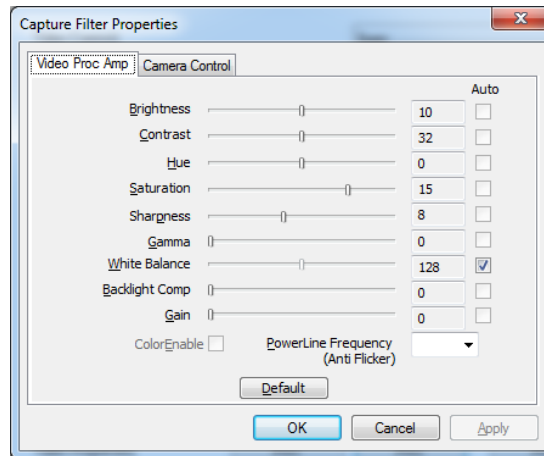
Capture Filter Properties

Video Proc Amp | Camera Control

Auto

Brightness 10
Contrast 32
Hue 0
Saturation 15
Sharpness 8
Gamma 0
White Balance 128
Backlight Comp 0
Gain 0

ColorEnable
PowerLine Frequency (Anti Flicker)

Default

OK Cancel Apply